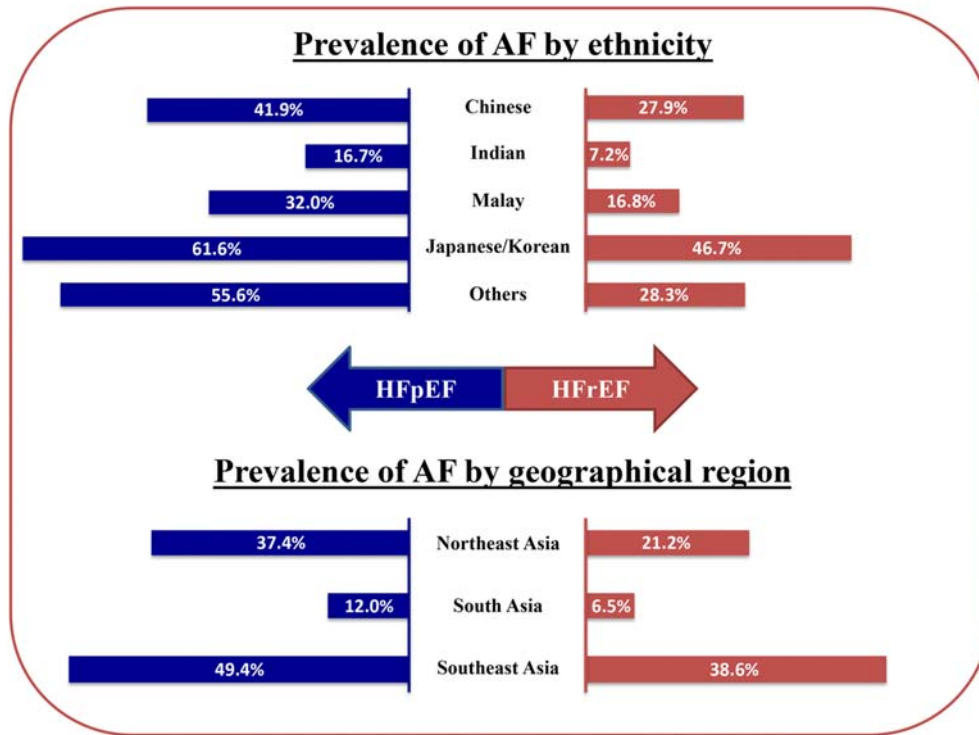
Prevalence of AF by ethnicity

41.9% Chinese 27.9%
16.7% Indian 7.2%
32.0% Malay 16.8%
61.6% Japanese/Korean 46.7%
55.6% Others 28.3%

HFpEF HFrEF

Prevalence of AF by geographical region

37.4% Northeast Asia 21.2%
12.0% South Asia 6.5%
49.4% Southeast Asia 38.6%